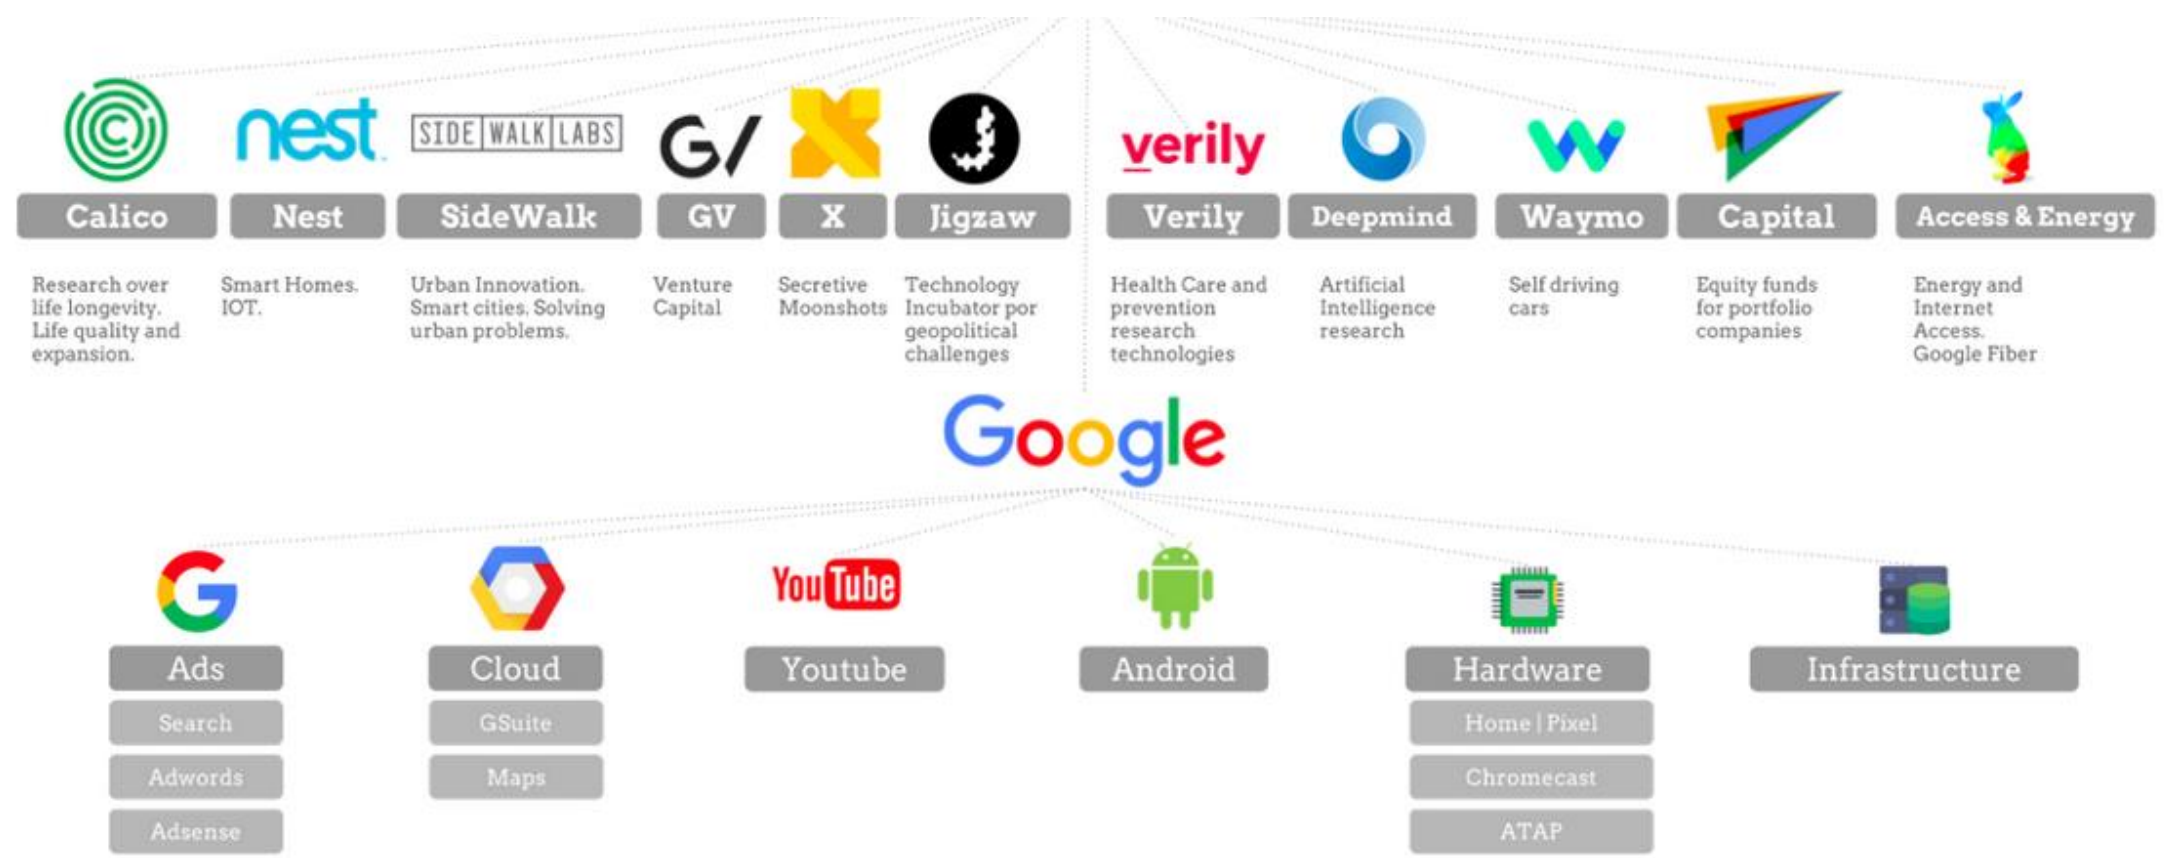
nest SIDEWALK LABS G/ verily

Calico
Research over life longevity. Life quality and expansion.

Nest
Smart Homes. IOT.

SideWalk
Urban Innovation. Smart cities. Solving urban problems.

GV
Venture Capital

X
Secretive Moonshots

Jigzaw
Technology Incubator por geopolitical challenges

Verily
Health Care and prevention research technologies

Deepmind
Artificial Intelligence research

Waymo
Self driving cars

Capital
Equity funds for portfolio companies

Access & Energy
Energy and Internet Access. Google Fiber

Google

Ads
Search
Adwords
Adsense

Cloud
GSuite
Maps

YouTube
Youtube

Android

Hardware
Home | Pixel
Chromecast
ATAP

Infrastructure